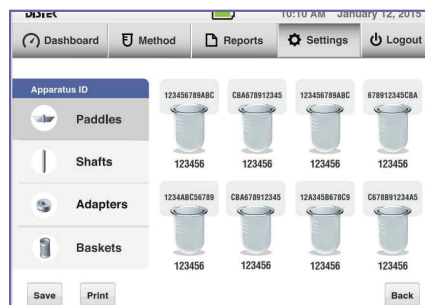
DISTEK 10:10 AM January 12, 2015

Dashboard Method Reports Settings Logout

Apparatus ID

Paddles

Shafts

Adapters

Baskets

| 123456789ABC | CBA678912345 | 123456789ABC | 678912345CBA |
|---|---|---|---|
| 123456 | 123456 | 123456 | 123456 |
| 1234ABC56789 | CBA678912345 | 12A345B678C9 | C678B91234A5 |
| 123456 | 123456 | 123456 | 123456 |

Save Print Back